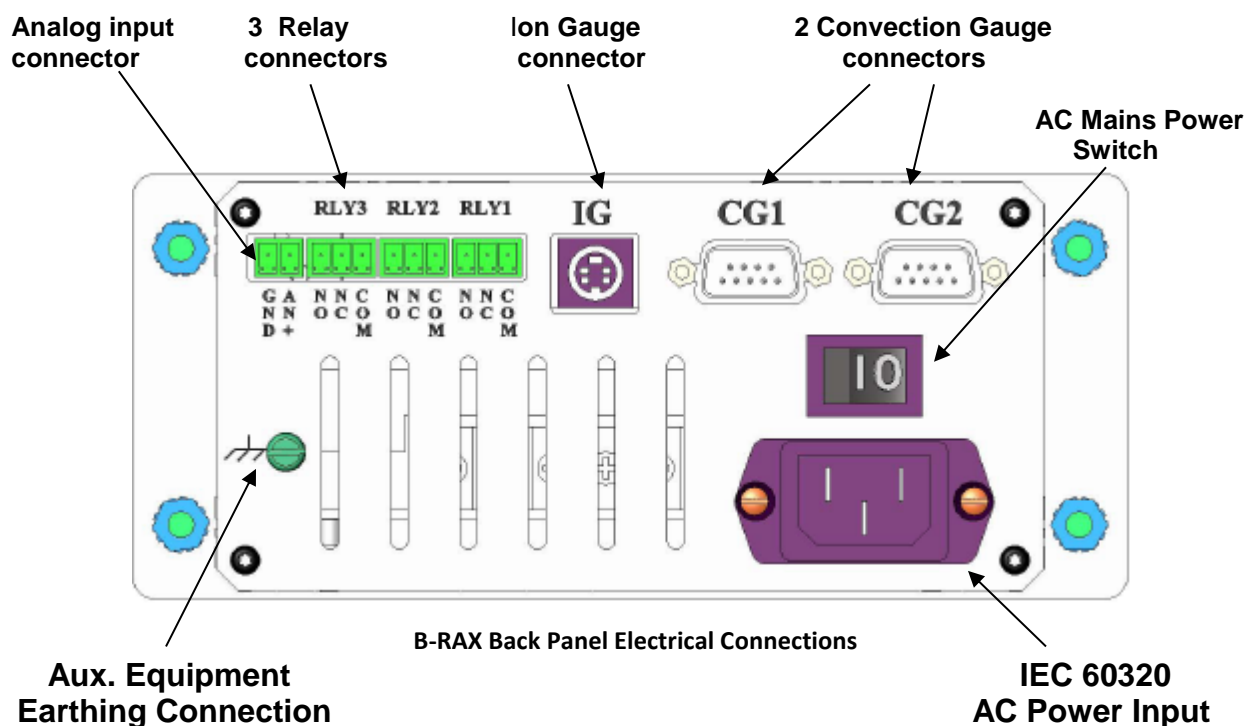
Analog input connector

3 Relay connectors

Ion Gauge connector

2 Convection Gauge connectors

AC Mains Power Switch

RLY3 RLY2 RLY1

IG

CG1

CG2

G N D

A N +

N O

N C

C O M

N O

N C

C O M

N O

N C

C O M

I O

B-RAX Back Panel Electrical Connections

Aux. Equipment Earthing Connection

IEC 60320 AC Power Input